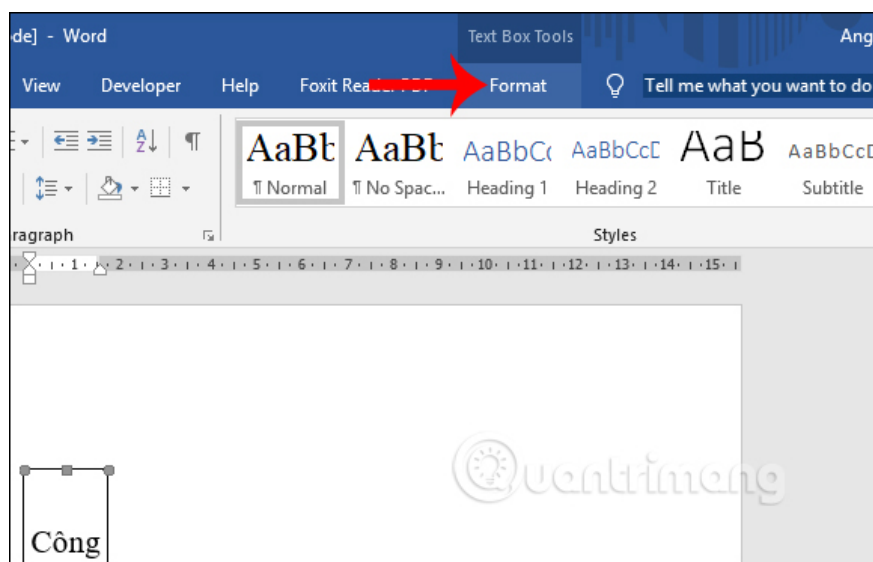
de] - Word

Text Box Tools

Ang

View Developer Help Foxit Rea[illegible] Format Tell me what you want to do

AaBbC AaBbC AaBbCc AaBbCcD AaB AaBbCcD

¶ Normal ¶ No Spac... Heading 1 Heading 2 Title Subtitle

ragraph

Styles

1 2 3 4 5 6 7 8 9 10 11 12 13 14 15

Công

Quantrimang